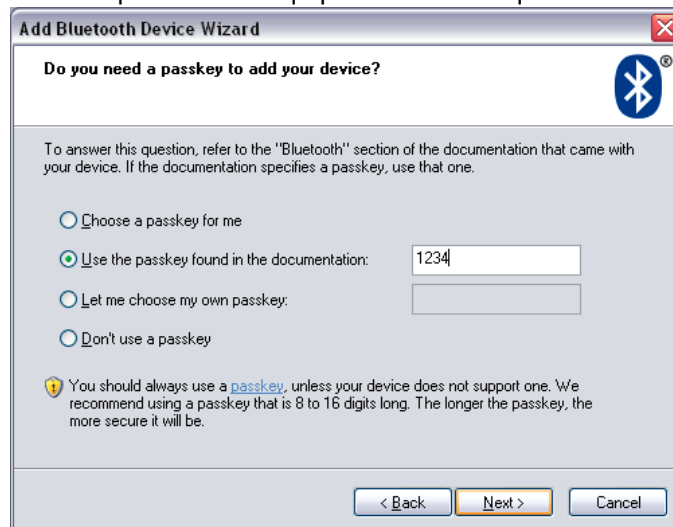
Add Bluetooth Device Wizard

Do you need a passkey to add your device?

®

To answer this question, refer to the "Bluetooth" section of the documentation that came with your device. If the documentation specifies a passkey, use that one.

Choose a passkey for me

Use the passkey found in the documentation: 1234

Let me choose my own passkey:

Don't use a passkey

You should always use a passkey, unless your device does not support one. We recommend using a passkey that is 8 to 16 digits long. The longer the passkey, the more secure it will be.

< Back Next > Cancel